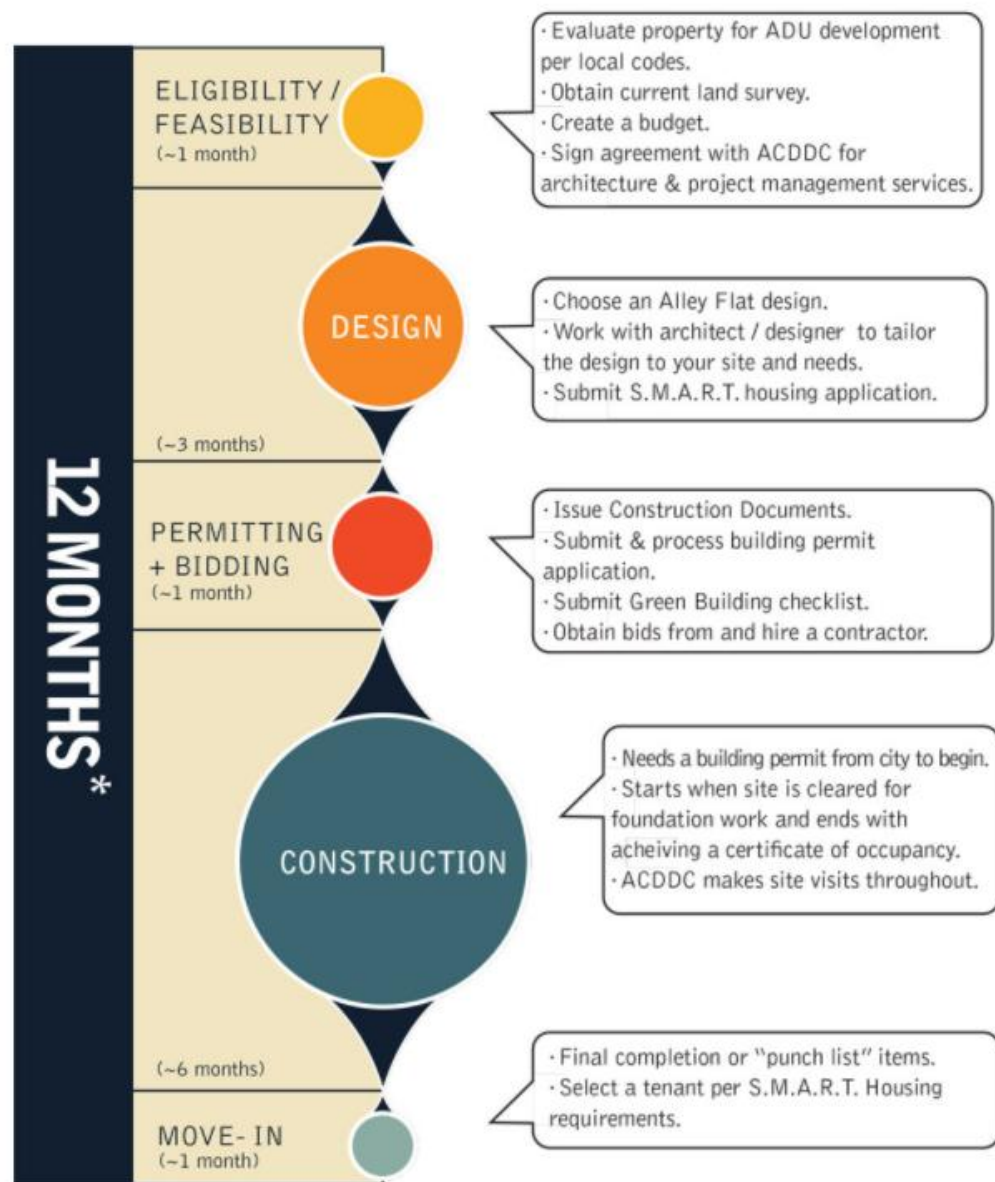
12 MONTHS*

ELIGIBILITY / FEASIBILITY
(~1 month)

· Evaluate property for ADU development per local codes.
· Obtain current land survey.
· Create a budget.
· Sign agreement with ACDDC for architecture & project management services.

DESIGN

(~3 months)

· Choose an Alley Flat design.
· Work with architect / designer to tailor the design to your site and needs.
· Submit S.M.A.R.T. housing application.

PERMITTING + BIDDING
(~1 month)

· Issue Construction Documents.
· Submit & process building permit application.
· Submit Green Building checklist.
· Obtain bids from and hire a contractor.

CONSTRUCTION

(~6 months)

· Needs a building permit from city to begin.
· Starts when site is cleared for foundation work and ends with acheiving a certificate of occupancy.
· ACDDC makes site visits throughout.

MOVE- IN
(~1 month)

· Final completion or "punch list" items.
· Select a tenant per S.M.A.R.T. Housing requirements.